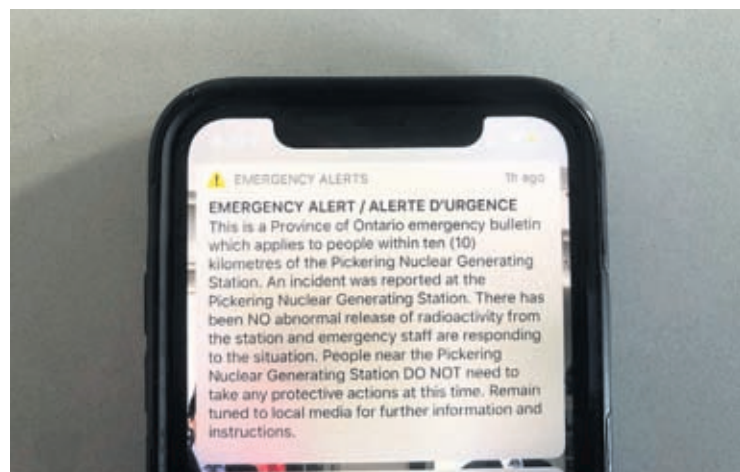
EMERGENCY ALERTS 1h ago

EMERGENCY ALERT / ALERTE D'URGENCE
This is a Province of Ontario emergency bulletin which applies to people within ten (10) kilometres of the Pickering Nuclear Generating Station. An incident was reported at the Pickering Nuclear Generating Station. There has been NO abnormal release of radioactivity from the station and emergency staff are responding to the situation. People near the Pickering Nuclear Generating Station DO NOT need to take any protective actions at this time. Remain tuned to local media for further information and instructions.